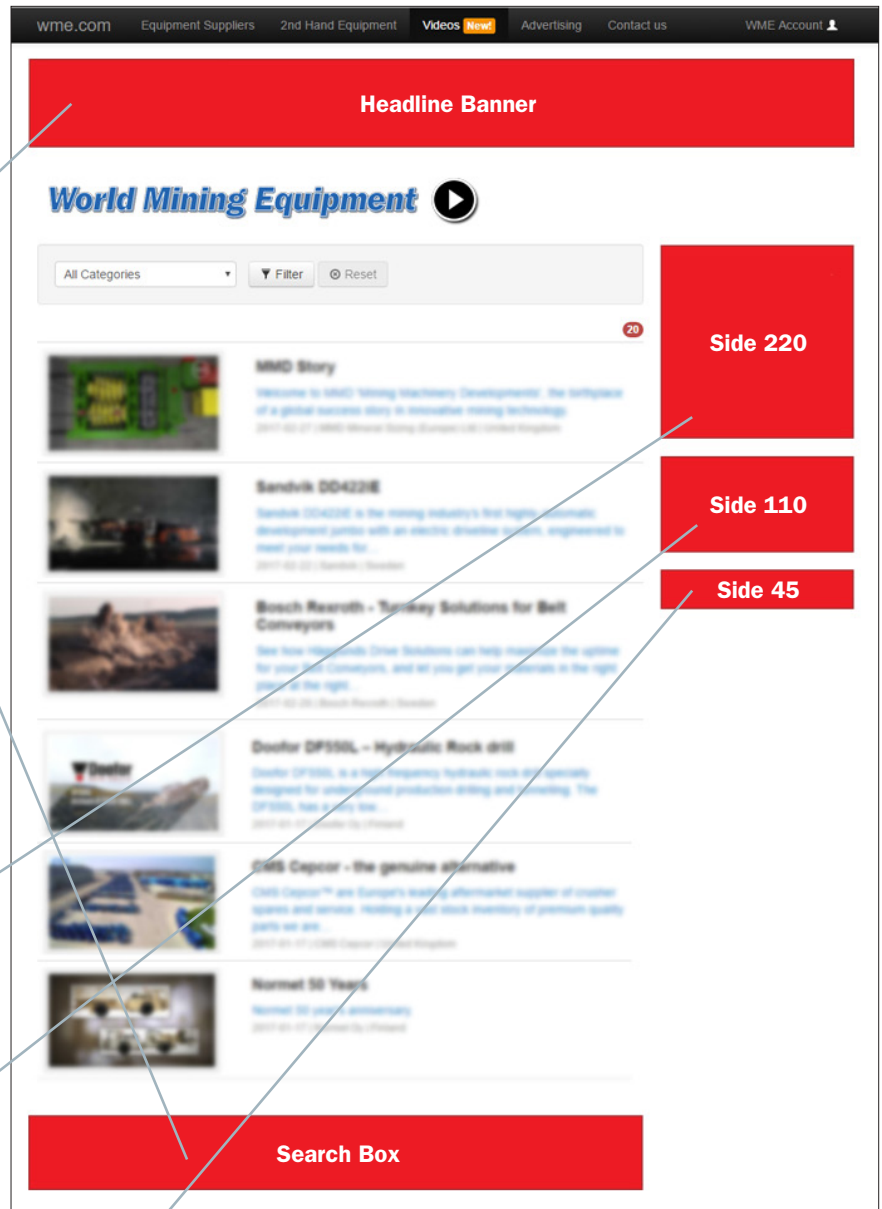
wme.com Equipment Suppliers 2nd Hand Equipment Videos New! Advertising Contact us WME Account

Headline Banner

World Mining Equipment

All Categories Filter Reset

20

MMD Story

Welcome to MMD 'Mining Machinery Developments', the birthplace of a global success story in innovative mining technology.

2017-02-27 | MMD Mineral Sizing (Europe) Ltd | United Kingdom

Sandvik DD422iE

Sandvik DD422iE is the mining industry's first highly automatic development jumbo with an electric driveline system, engineered to meet your needs for...

2017-02-22 | Sandvik | Sweden

Bosch Rexroth - Turnkey Solutions for Belt Conveyors

See how Hägglunds Drive Solutions can help maximize the uptime for your Belt Conveyors, and let you get your materials in the right place at the right...

2017-02-20 | Bosch Rexroth | Sweden

Doofor DF550L – Hydraulic Rock drill

Doofor DF550L is a high frequency hydraulic rock drill specially designed for underground production drilling and tunnelling. The DF550L has a very low...

2017-01-17 | Doofor Oy | Finland

CMS Cepcor - the genuine alternative

CMS Cepcor™ are Europe's leading aftermarket supplier of crusher spares and service. Holding a vast stock inventory of premium quality parts we are...

2017-01-17 | CMS Cepcor | United Kingdom

Normet 50 Years

Normet 50 years anniversary

2017-01-17 | Normet Oy | Finland

Side 220

Side 110

Side 45

Search Box